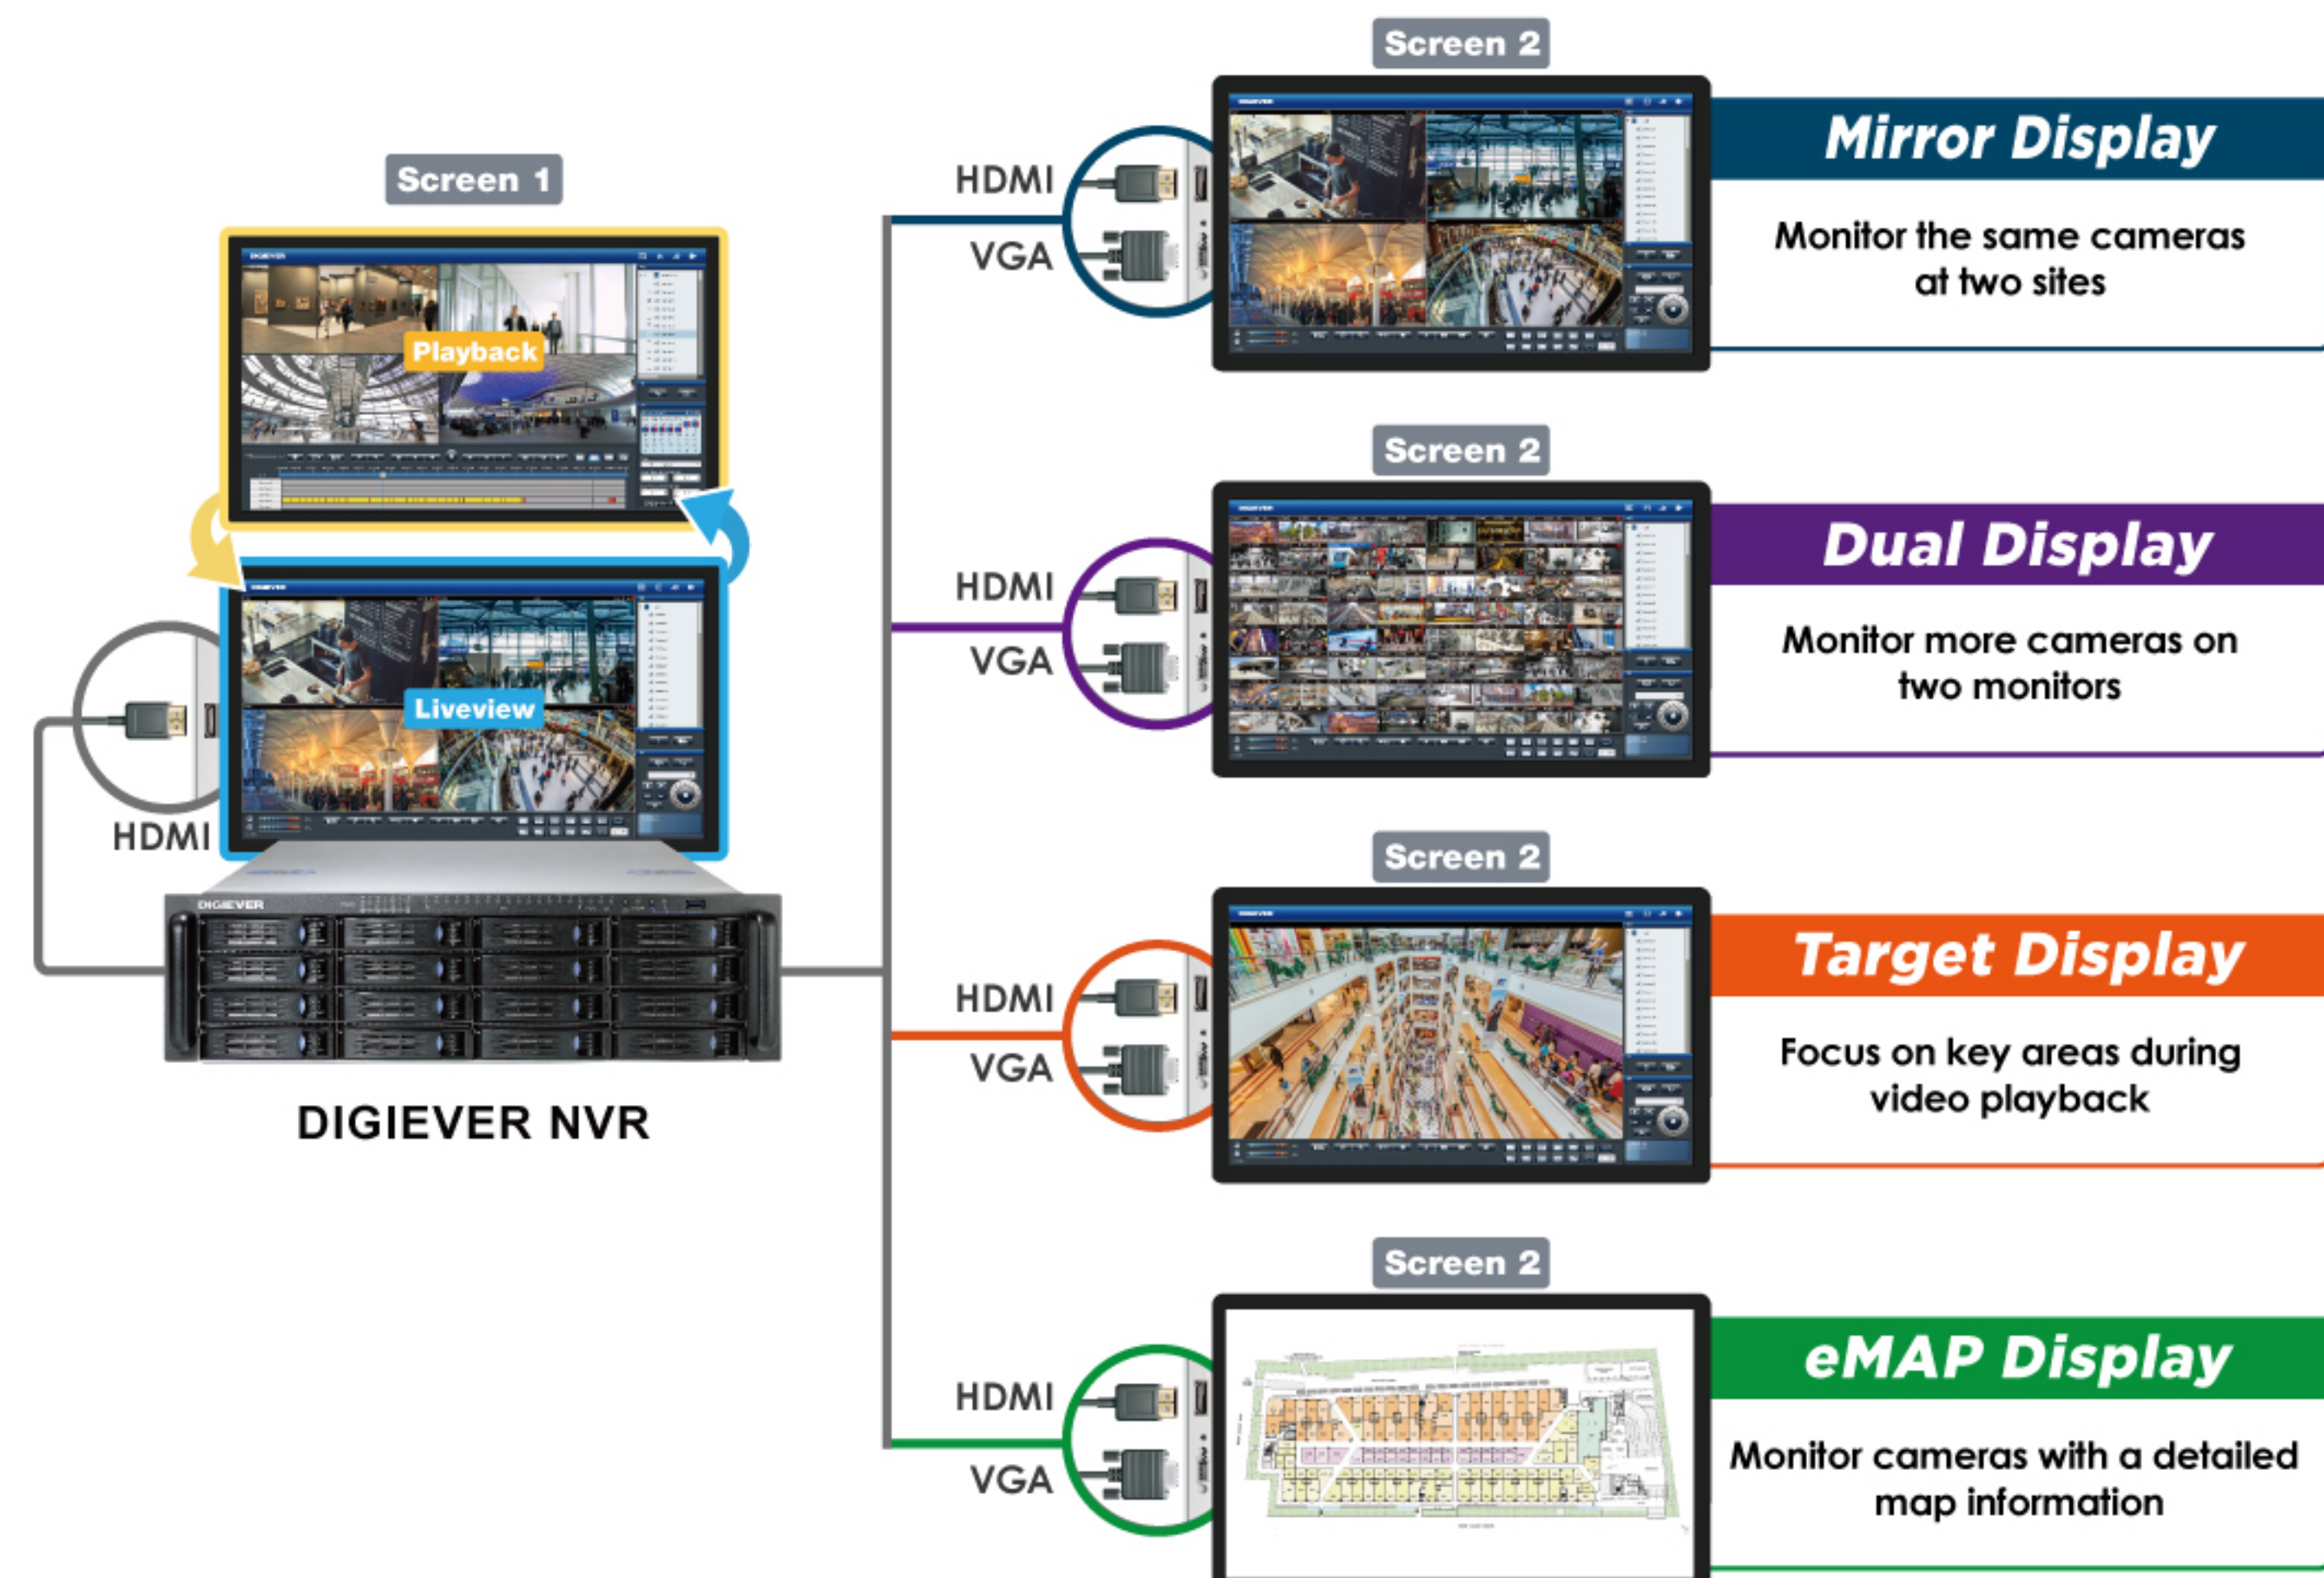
Screen 1

Playback

Liveview

HDMI

DIGIEVER

DIGIEVER NVR

Screen 2

HDMI

VGA

Mirror Display

Monitor the same cameras at two sites

Screen 2

HDMI

VGA

Dual Display

Monitor more cameras on two monitors

Screen 2

HDMI

VGA

Target Display

Focus on key areas during video playback

Screen 2

HDMI

VGA

eMAP Display

Monitor cameras with a detailed map information